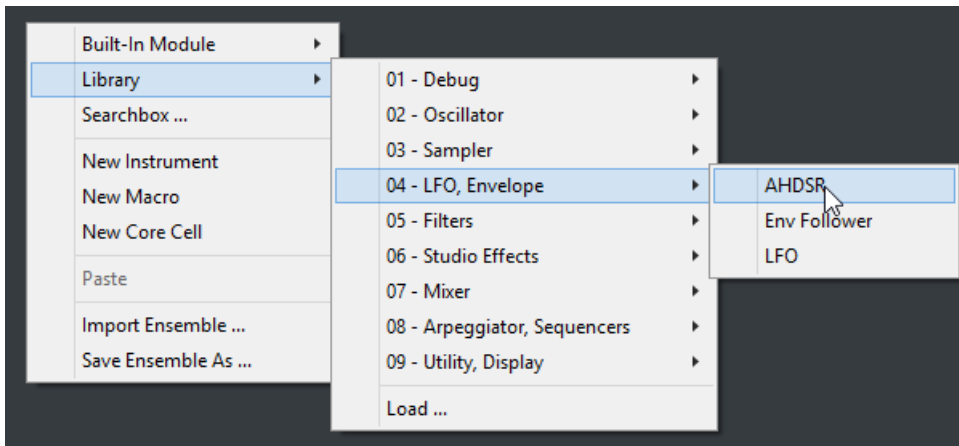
Built-In Module
Library
Searchbox ...
New Instrument
New Macro
New Core Cell
Paste
Import Ensemble ...
Save Ensemble As ...

01 - Debug
02 - Oscillator
03 - Sampler
04 - LFO, Envelope
05 - Filters
06 - Studio Effects
07 - Mixer
08 - Arpeggiator, Sequencers
09 - Utility, Display
Load ...

AHDSR
Env Follower
LFO